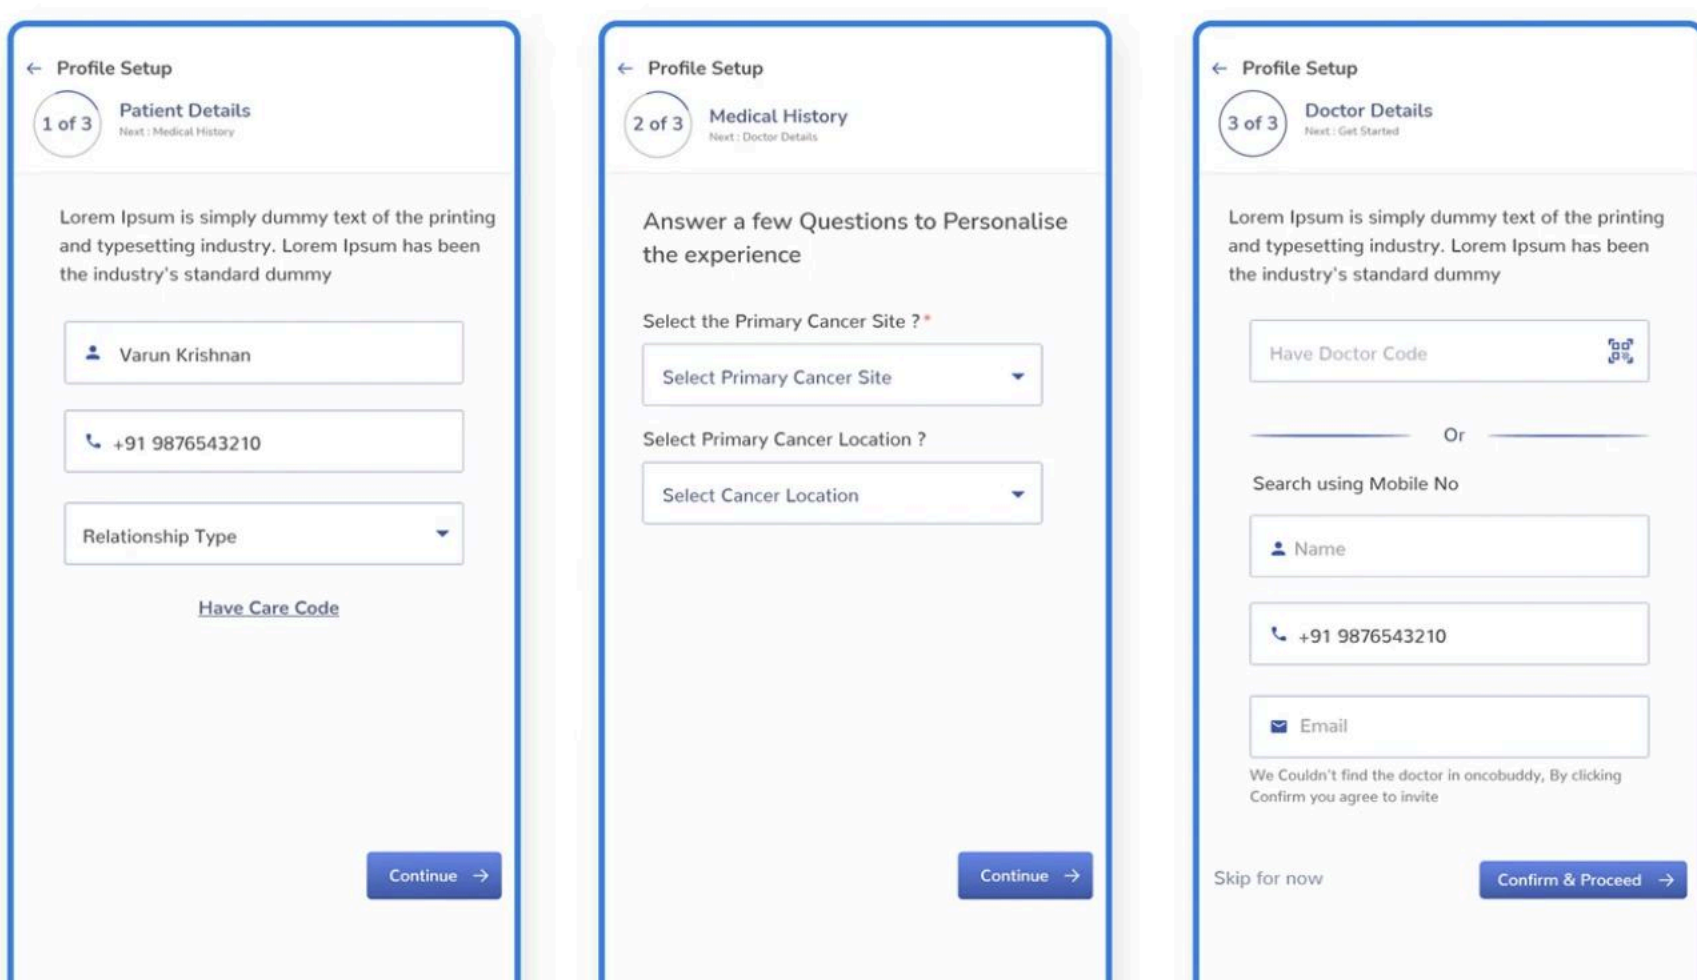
← Profile Setup

1 of 3 Patient Details
Next : Medical History

Lorem Ipsum is simply dummy text of the printing and typesetting industry. Lorem Ipsum has been the industry's standard dummy

Varun Krishnan

+91 9876543210

Relationship Type

Have Care Code

Continue →

← Profile Setup

2 of 3 Medical History
Next : Doctor Details

Answer a few Questions to Personalise the experience

Select the Primary Cancer Site ? *

Select Primary Cancer Site

Select Primary Cancer Location ?

Select Cancer Location

Continue →

← Profile Setup

3 of 3 Doctor Details
Next : Get Started

Lorem Ipsum is simply dummy text of the printing and typesetting industry. Lorem Ipsum has been the industry's standard dummy

Have Doctor Code

Or

Search using Mobile No

Name

+91 9876543210

Email

We Couldn't find the doctor in oncobuddy, By clicking Confirm you agree to invite

Skip for now

Confirm & Proceed →